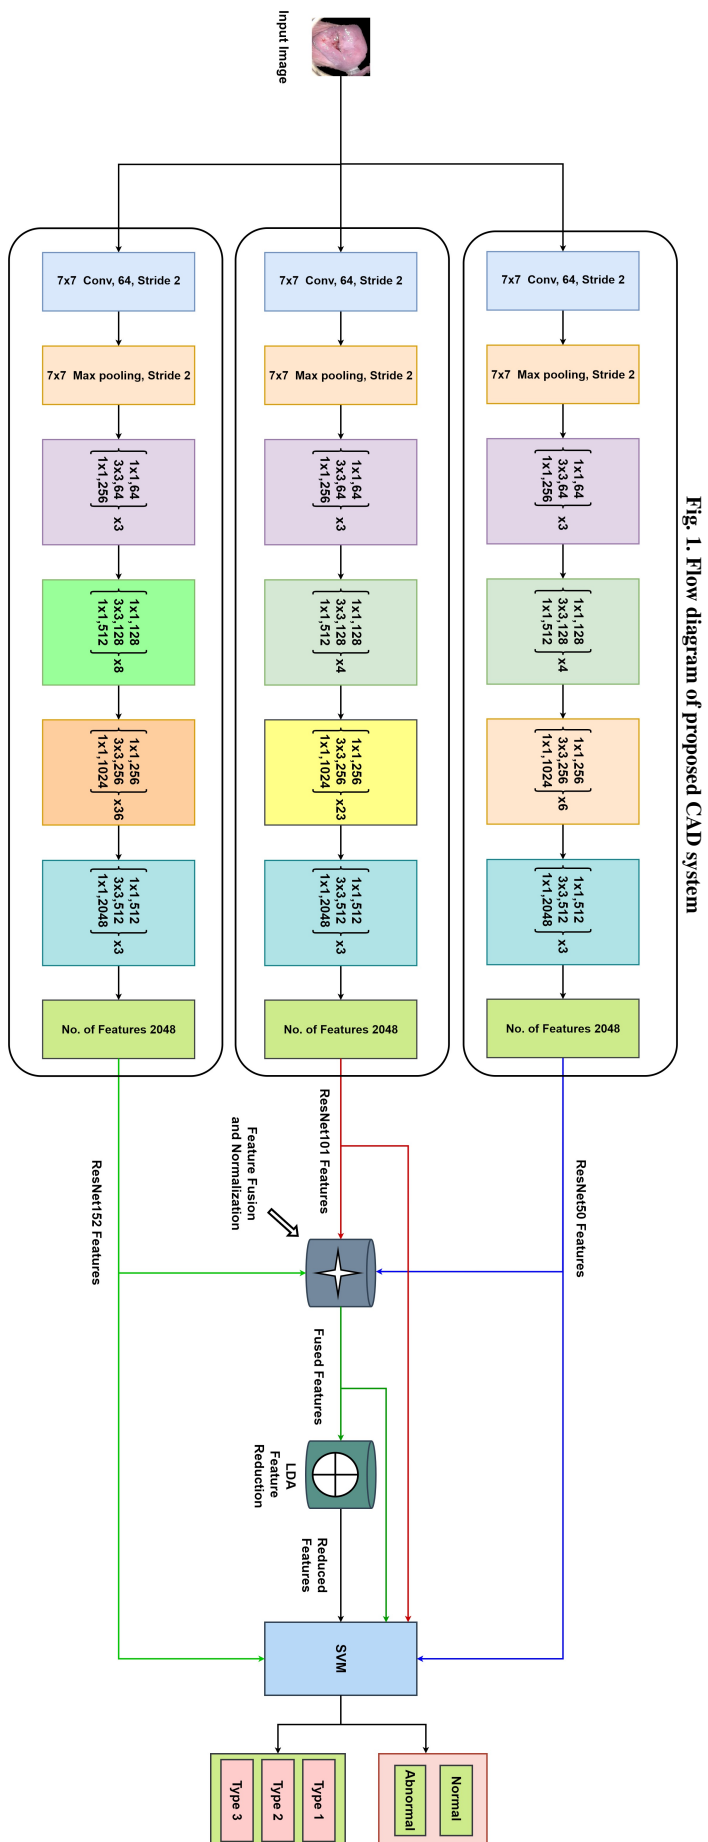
Fig. 1. Flow diagram of proposed CAD system

Input Image

7x7 Conv, 64, Stride 2

7x7 Max pooling, Stride 2

$\begin{bmatrix} 1x1,64 \\ 3x3,64 \\ 1x1,256 \end{bmatrix}$ x3

$\begin{bmatrix} 1x1,128 \\ 3x3,128 \\ 1x1,512 \end{bmatrix}$ x8

$\begin{bmatrix} 1x1,256 \\ 3x3,256 \\ 1x1,1024 \end{bmatrix}$ x36

$\begin{bmatrix} 1x1,512 \\ 3x3,512 \\ 1x1,2048 \end{bmatrix}$ x3

No. of Features 2048

7x7 Conv, 64, Stride 2

7x7 Max pooling, Stride 2

$\begin{bmatrix} 1x1,64 \\ 3x3,64 \\ 1x1,256 \end{bmatrix}$ x3

$\begin{bmatrix} 1x1,128 \\ 3x3,128 \\ 1x1,512 \end{bmatrix}$ x4

$\begin{bmatrix} 1x1,256 \\ 3x3,256 \\ 1x1,1024 \end{bmatrix}$ x23

$\begin{bmatrix} 1x1,512 \\ 3x3,512 \\ 1x1,2048 \end{bmatrix}$ x3

No. of Features 2048

7x7 Conv, 64, Stride 2

7x7 Max pooling, Stride 2

$\begin{bmatrix} 1x1,64 \\ 3x3,64 \\ 1x1,256 \end{bmatrix}$ x3

$\begin{bmatrix} 1x1,128 \\ 3x3,128 \\ 1x1,512 \end{bmatrix}$ x4

$\begin{bmatrix} 1x1,256 \\ 3x3,256 \\ 1x1,1024 \end{bmatrix}$ x6

$\begin{bmatrix} 1x1,512 \\ 3x3,512 \\ 1x1,2048 \end{bmatrix}$ x3

No. of Features 2048

ResNet152 Features

Feature Fusion and Normalization

ResNet101 Features

ResNet50 Features

Fused Features

LDA Feature Reduction

Reduced Features

SVM

Type 3

Type 2

Type 1

Abnormal

Normal